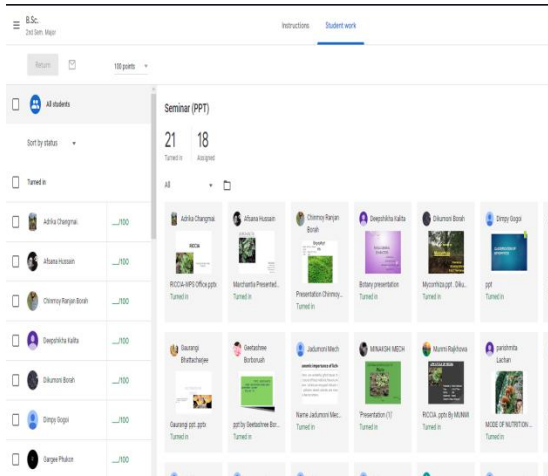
B.Sc.
2nd Sem. Major

Instructions Student work

Return

100 points

All students

Sort by status

Turned in

Adrika Changmai ___/100

Afsana Hussain ___/100

Chinmoy Ranjan Borah ___/100

Deepshikha Kalita ___/100

Dikumoni Borah ___/100

Dimpy Gogoi ___/100

Gargee Phukon ___/100

Seminar (PPT)

21 Turned in

18 Assigned

All

Adrika Changmai
RICCIA-WPS Office.pptx
Turned in

Afsana Hussain
Marchantia Presentation...
Turned in

Chinmoy Ranjan Borah
Presentation Chinmoy...
Turned in

Deepshikha Kalita
Botany presentation
Turned in

Dikumoni Borah
Mycorrhiza.ppt. Diku...
Turned in

Dimpy Gogoi
ppt
Turned in

Gaurangi Bhattacharjee
Gaurangi ppt..pptx
Turned in

Geetashree Borborah
ppt by Geetashree Bor...
Turned in

Jadumoni Mech
Name Jadumoni Mec...
Turned in

MINAKSHI MECH
'Presentation (1)'
Turned in

Munmi Rajkhowa
RICCIA .pptx By MUNMI
Turned in

parishmita Lachan
MODE OF NUTRITION...
Turned in